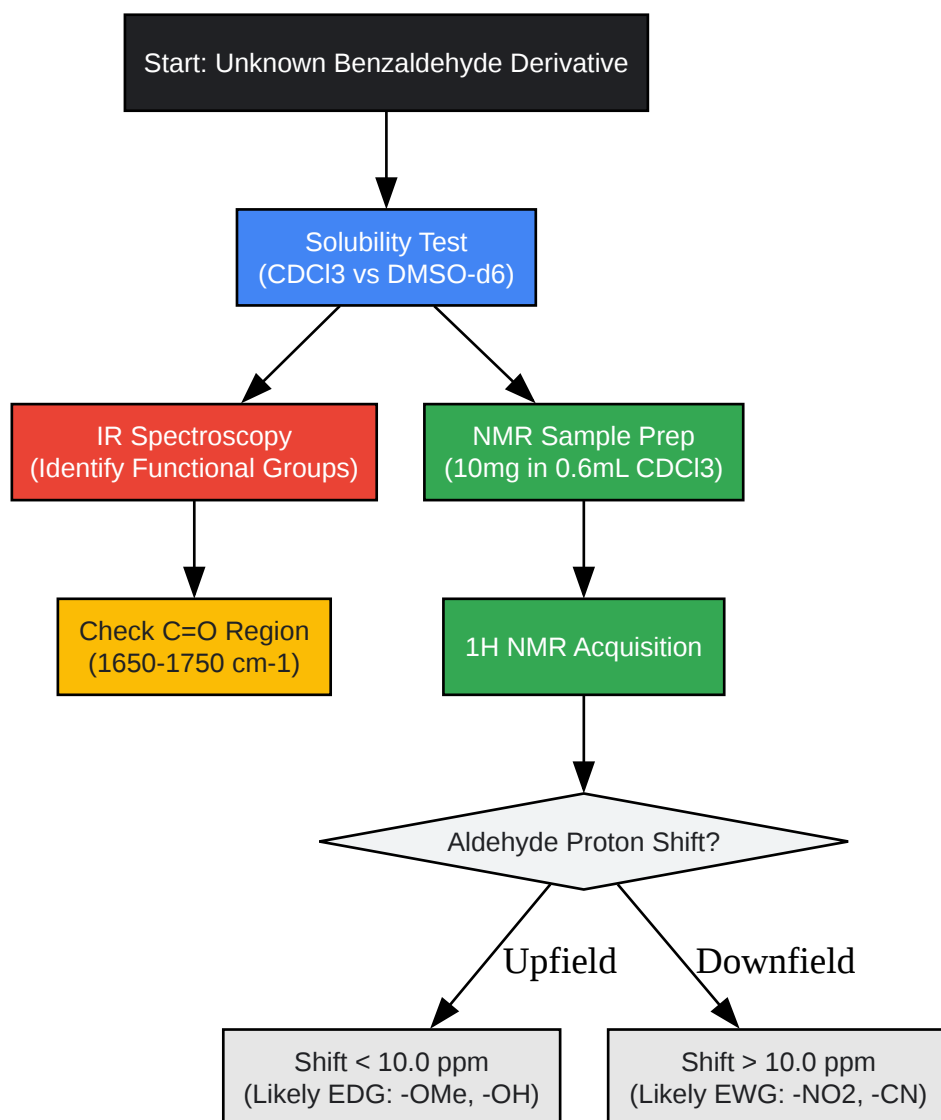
Start: Unknown Benzaldehyde Derivative

Solubility Test
(CDCl3 vs DMSO-d6)

IR Spectroscopy
(Identify Functional Groups)

NMR Sample Prep
(10mg in 0.6mL CDCl3)

Check C=O Region
(1650-1750 cm-1)

1H NMR Acquisition

Aldehyde Proton Shift?

Upfield

Downfield

Shift < 10.0 ppm
(Likely EDG: -OMe, -OH)

Shift > 10.0 ppm
(Likely EWG: -NO2, -CN)